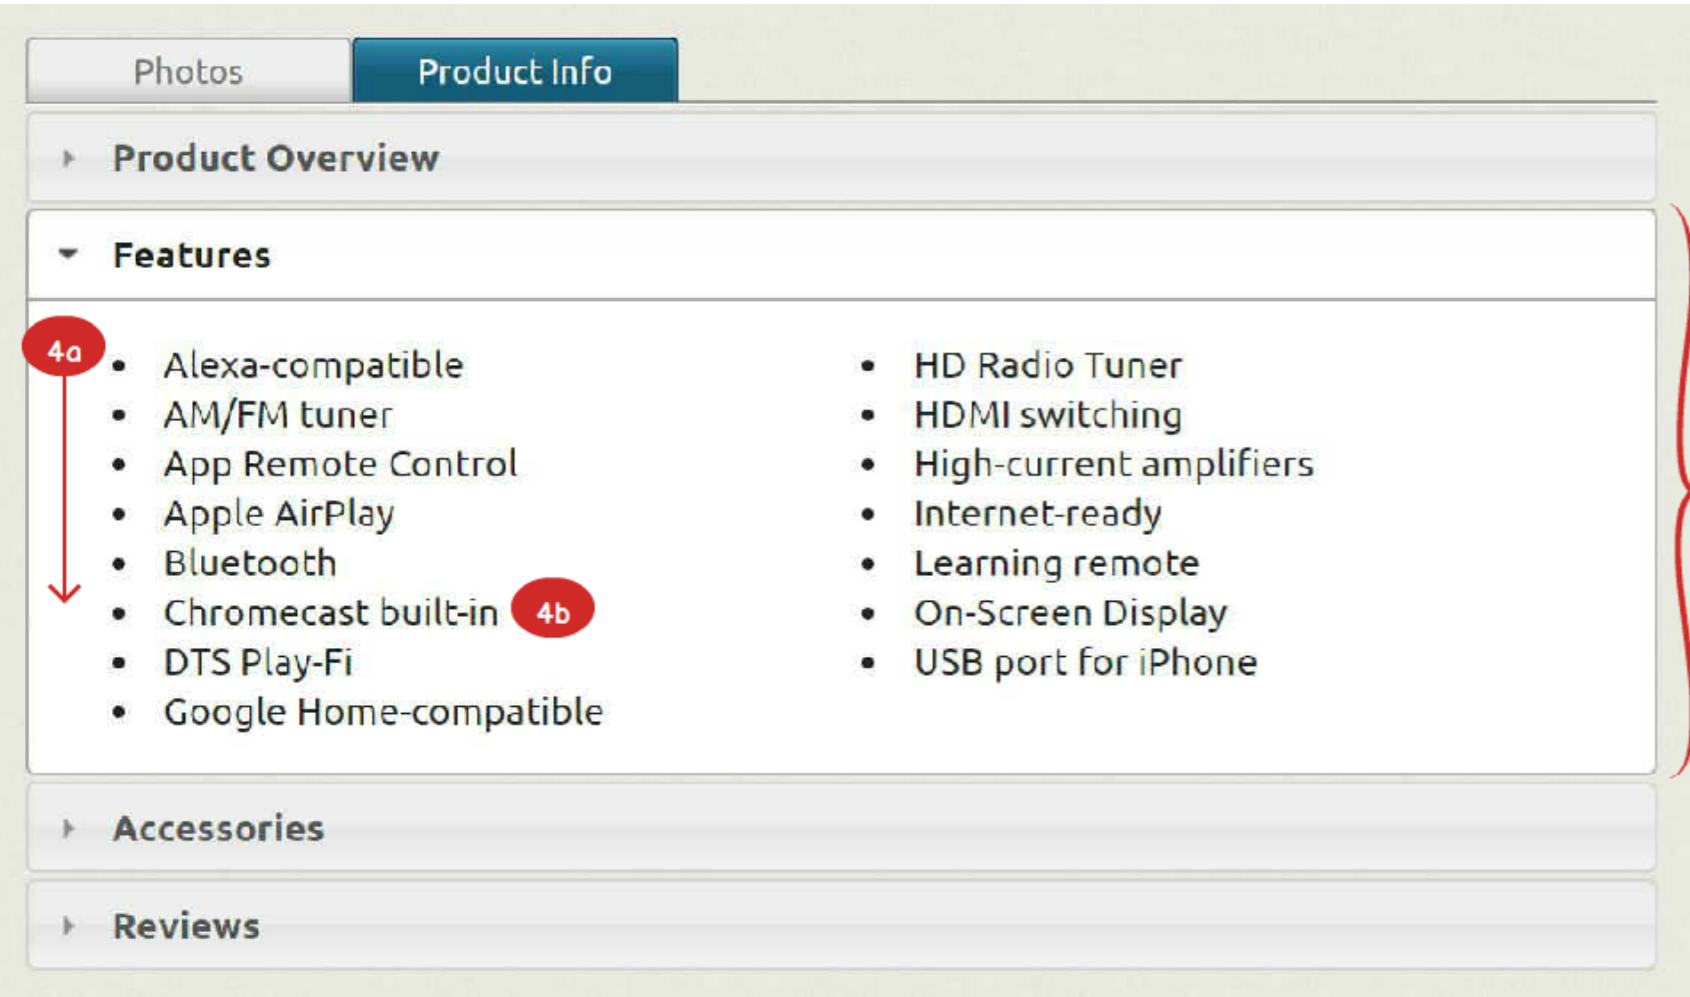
Photos
Product Info

Product Overview

Features

4a
- Alexa-compatible
- AM/FM tuner
- App Remote Control
- Apple AirPlay
- Bluetooth
- Chromecast built-in 4b
- DTS Play-Fi
- Google Home-compatible

- HD Radio Tuner
- HDMI switching
- High-current amplifiers
- Internet-ready
- Learning remote
- On-Screen Display
- USB port for iPhone

Accessories

Reviews